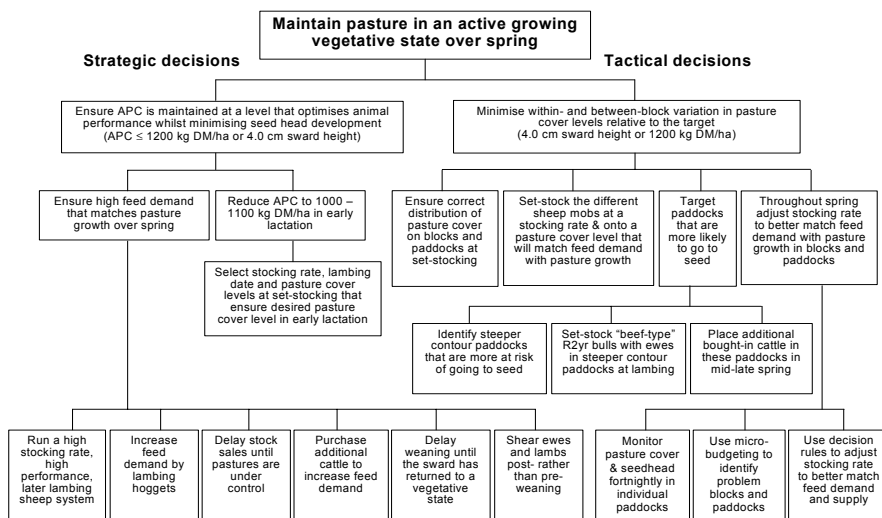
Maintain pasture in an active growing vegetative state over spring

Strategic decisions

Tactical decisions

Ensure APC is maintained at a level that optimises animal performance whilst minimising seed head development (APC ≤ 1200 kg DM/ha or 4.0 cm sward height)

Minimise within- and between-block variation in pasture cover levels relative to the target (4.0 cm sward height or 1200 kg DM/ha)

Ensure high feed demand that matches pasture growth over spring

Reduce APC to 1000 – 1100 kg DM/ha in early lactation

Select stocking rate, lambing date and pasture cover levels at set-stocking that ensure desired pasture cover level in early lactation

Ensure correct distribution of pasture cover on blocks and paddocks at set-stocking

Set-stock the different sheep mobs at a stocking rate & onto a pasture cover level that will match feed demand with pasture growth

Target paddocks that are more likely to go to seed

Throughout spring adjust stocking rate to better match feed demand with pasture growth in blocks and paddocks

Identify steeper contour paddocks that are more at risk of going to seed

Set-stock "beef-type" R2yr bulls with ewes in steeper contour paddocks at lambing

Place additional bought-in cattle in these paddocks in mid-late spring

Run a high stocking rate, high performance, later lambing sheep system

Increase feed demand by lambing hoggets

Delay stock sales until pastures are under control

Purchase additional cattle to increase feed demand

Delay weaning until the sward has returned to a vegetative state

Shear ewes and lambs post- rather than pre-weaning

Monitor pasture cover & seedhead fortnightly in individual paddocks

Use micro-budgeting to identify problem blocks and paddocks

Use decision rules to adjust stocking rate to better match feed demand and supply